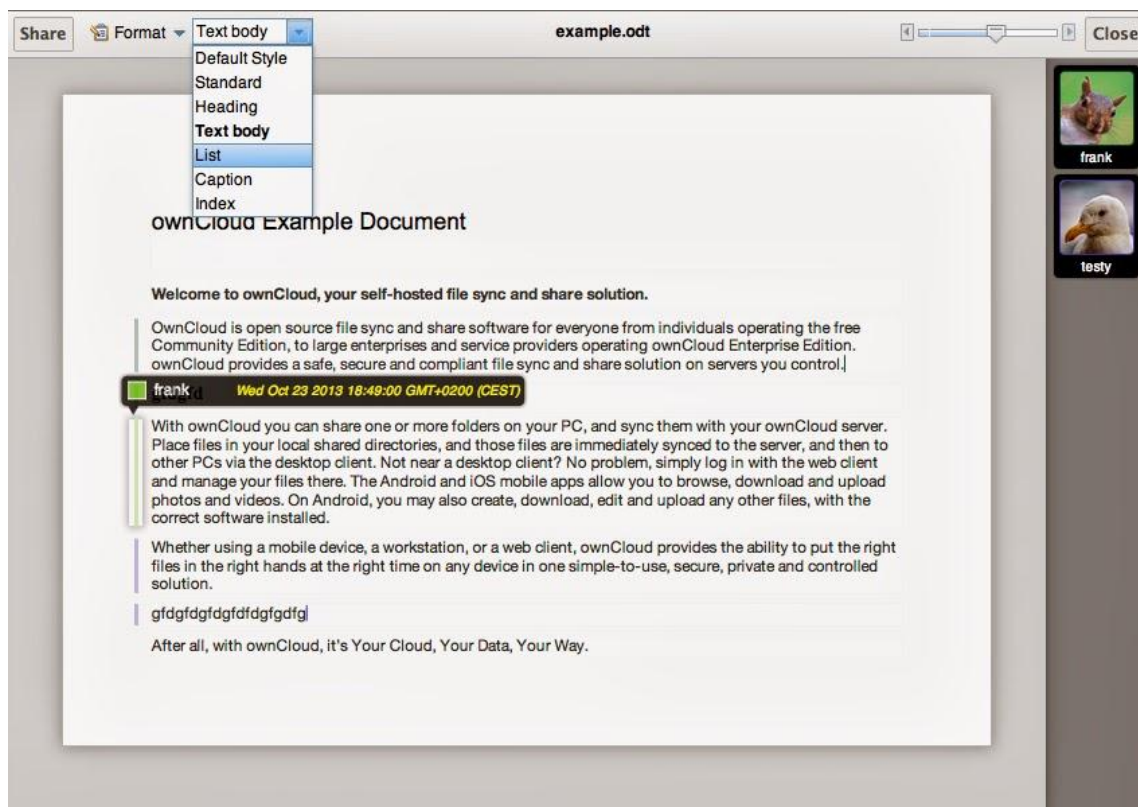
Share Format Text body example.odt Close

Default Style
Standard
Heading
Text body
List
Caption
Index

ownCloud Example Document

Welcome to ownCloud, your self-hosted file sync and share solution.

OwnCloud is open source file sync and share software for everyone from individuals operating the free Community Edition, to large enterprises and service providers operating ownCloud Enterprise Edition. ownCloud provides a safe, secure and compliant file sync and share solution on servers you control.

frank Wed Oct 23 2013 18:49:00 GMT+0200 (CEST)

With ownCloud you can share one or more folders on your PC, and sync them with your ownCloud server. Place files in your local shared directories, and those files are immediately synced to the server, and then to other PCs via the desktop client. Not near a desktop client? No problem, simply log in with the web client and manage your files there. The Android and iOS mobile apps allow you to browse, download and upload photos and videos. On Android, you may also create, download, edit and upload any other files, with the correct software installed.

Whether using a mobile device, a workstation, or a web client, ownCloud provides the ability to put the right files in the right hands at the right time on any device in one simple-to-use, secure, private and controlled solution.

gfdgfdgfdgfdfdgfgdfg

After all, with ownCloud, it's Your Cloud, Your Data, Your Way.

frank

testy